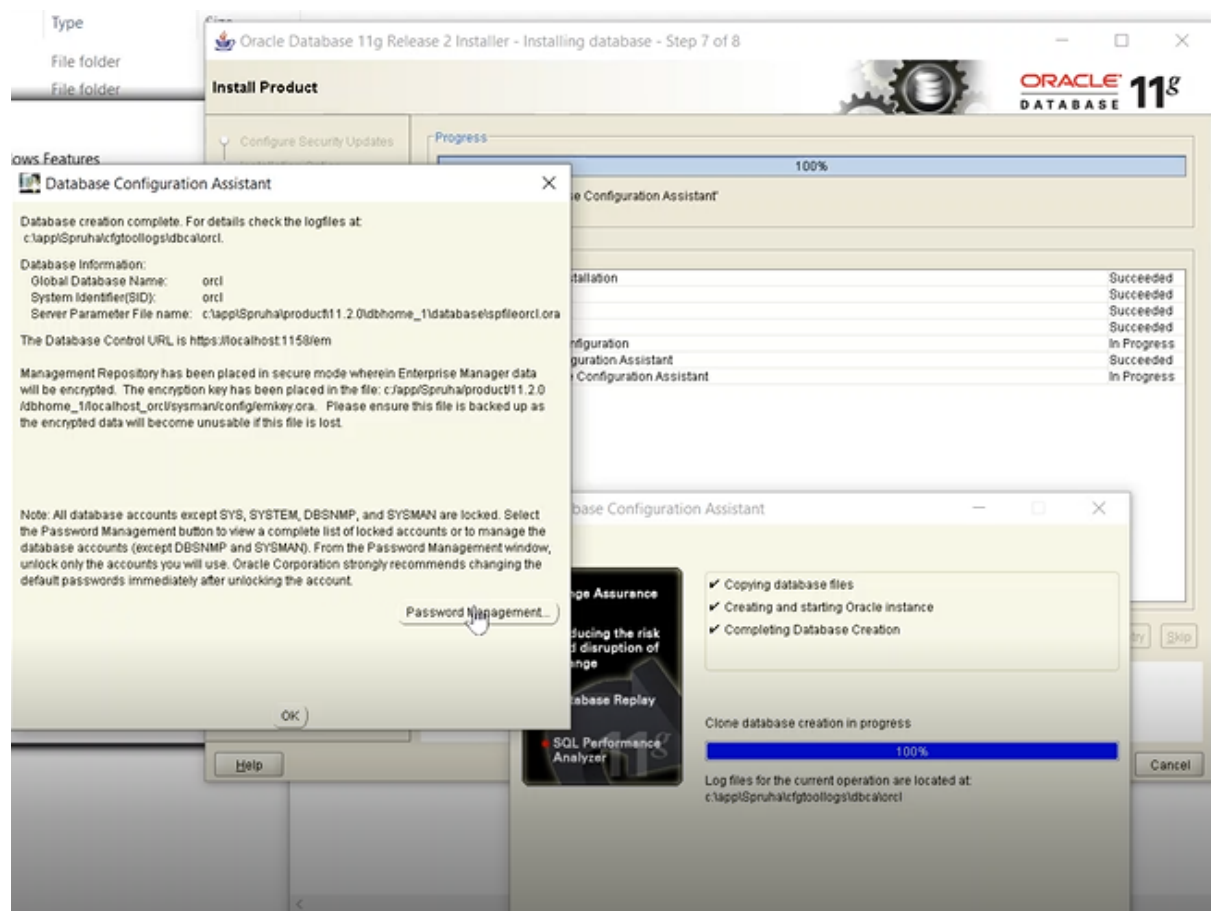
Type

File folder
File folder

ows Features

Oracle Database 11g Release 2 Installer - Installing database - Step 7 of 8

Install Product

ORACLE DATABASE 11g

Configure Security Updates

Progress

100%

e Configuration Assistant'

tallation Succeeded
Succeeded
Succeeded
Succeeded
nfiguration In Progress
guration Assistant Succeeded
Configuration Assistant In Progress

Database Configuration Assistant

Database creation complete. For details check the logfiles at: c:\app\Spruha\cfgtoollogs\dbca\orcl.

Database Information:
Global Database Name: orcl
System Identifier(SID): orcl
Server Parameter File name: c:\app\Spruha\product\11.2.0\dbhome_1\database\spfileorcl.ora

The Database Control URL is https://localhost:1158/em

Management Repository has been placed in secure mode wherein Enterprise Manager data will be encrypted. The encryption key has been placed in the file: c:/app/Spruha/product/11.2.0/dbhome_1/localhost_orcl/sysman/config/emkey.ora. Please ensure this file is backed up as the encrypted data will become unusable if this file is lost.

Note: All database accounts except SYS, SYSTEM, DBSNMP, and SYSMAN are locked. Select the Password Management button to view a complete list of locked accounts or to manage the database accounts (except DBSNMP and SYSMAN). From the Password Management window, unlock only the accounts you will use. Oracle Corporation strongly recommends changing the default passwords immediately after unlocking the account.

Password Management...

OK

base Configuration Assistant

ge Assurance
ducing the risk
d disruption of
nge
tabase Replay
SQL Performance Analyzer

✔ Copying database files
✔ Creating and starting Oracle instance
✔ Completing Database Creation

Clone database creation in progress

100%

Log files for the current operation are located at:
c:\app\Spruha\cfgtoollogs\dbca\orcl

try Skip

Help

Cancel